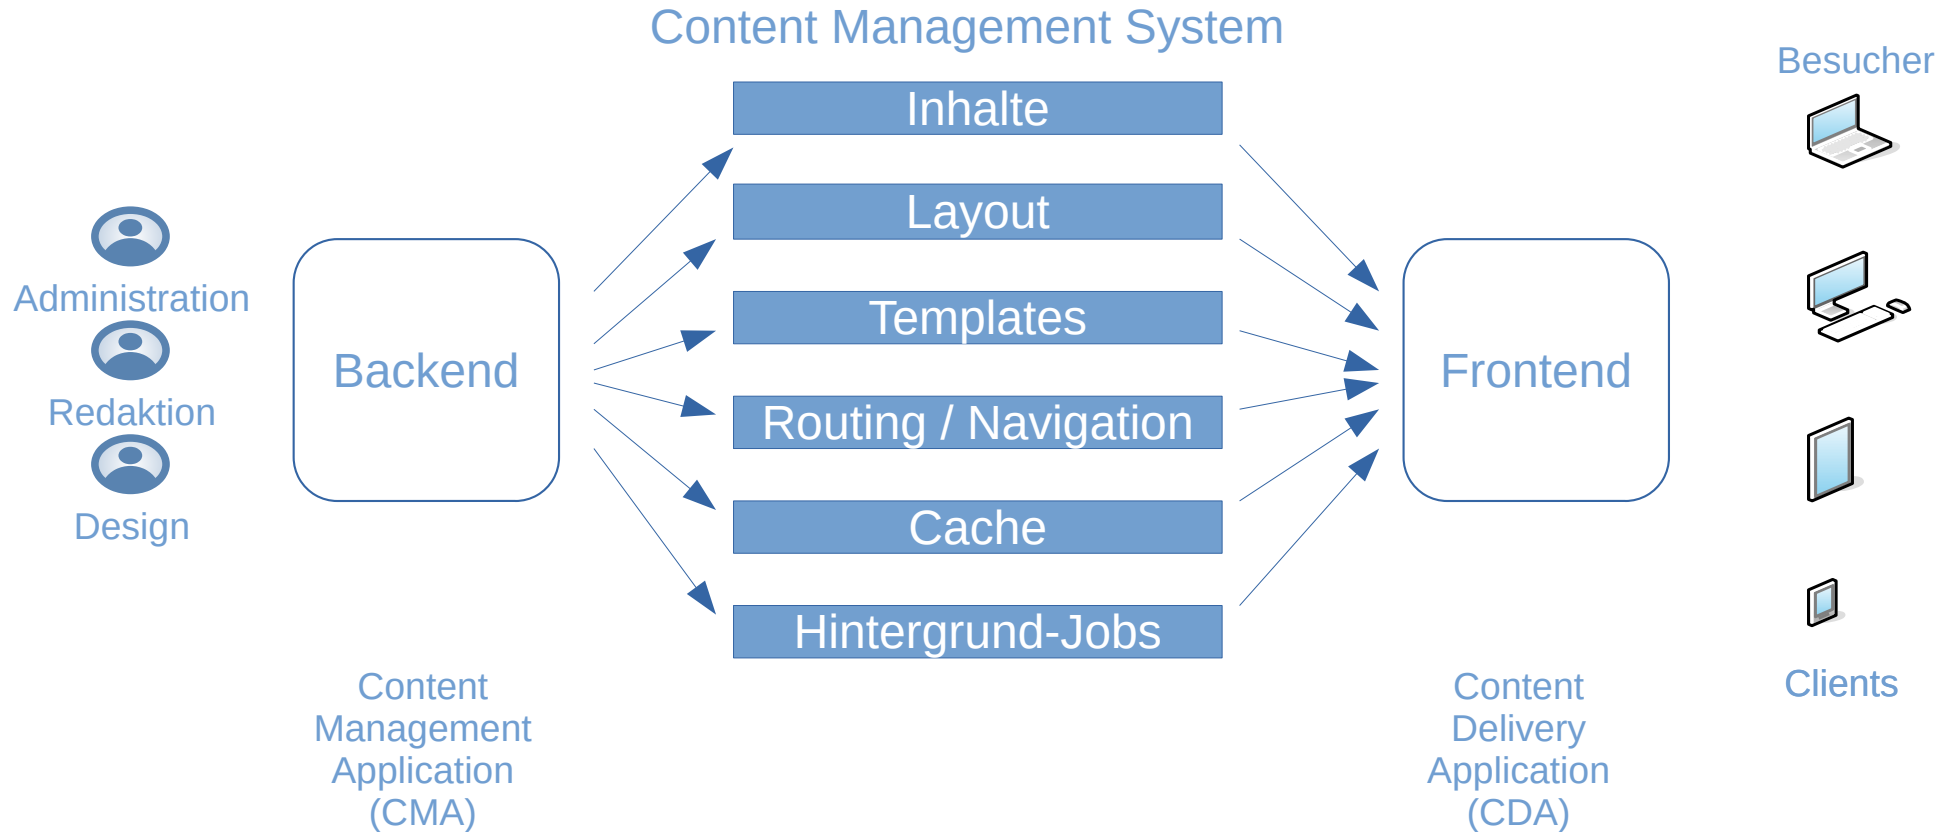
Content Management System

Besucher

Administration

Redaktion

Design

Backend

Inhalte

Layout

Templates

Routing / Navigation

Cache

Hintergrund-Jobs

Frontend

Clients

Content Management Application (CMA)

Content Delivery Application (CDA)